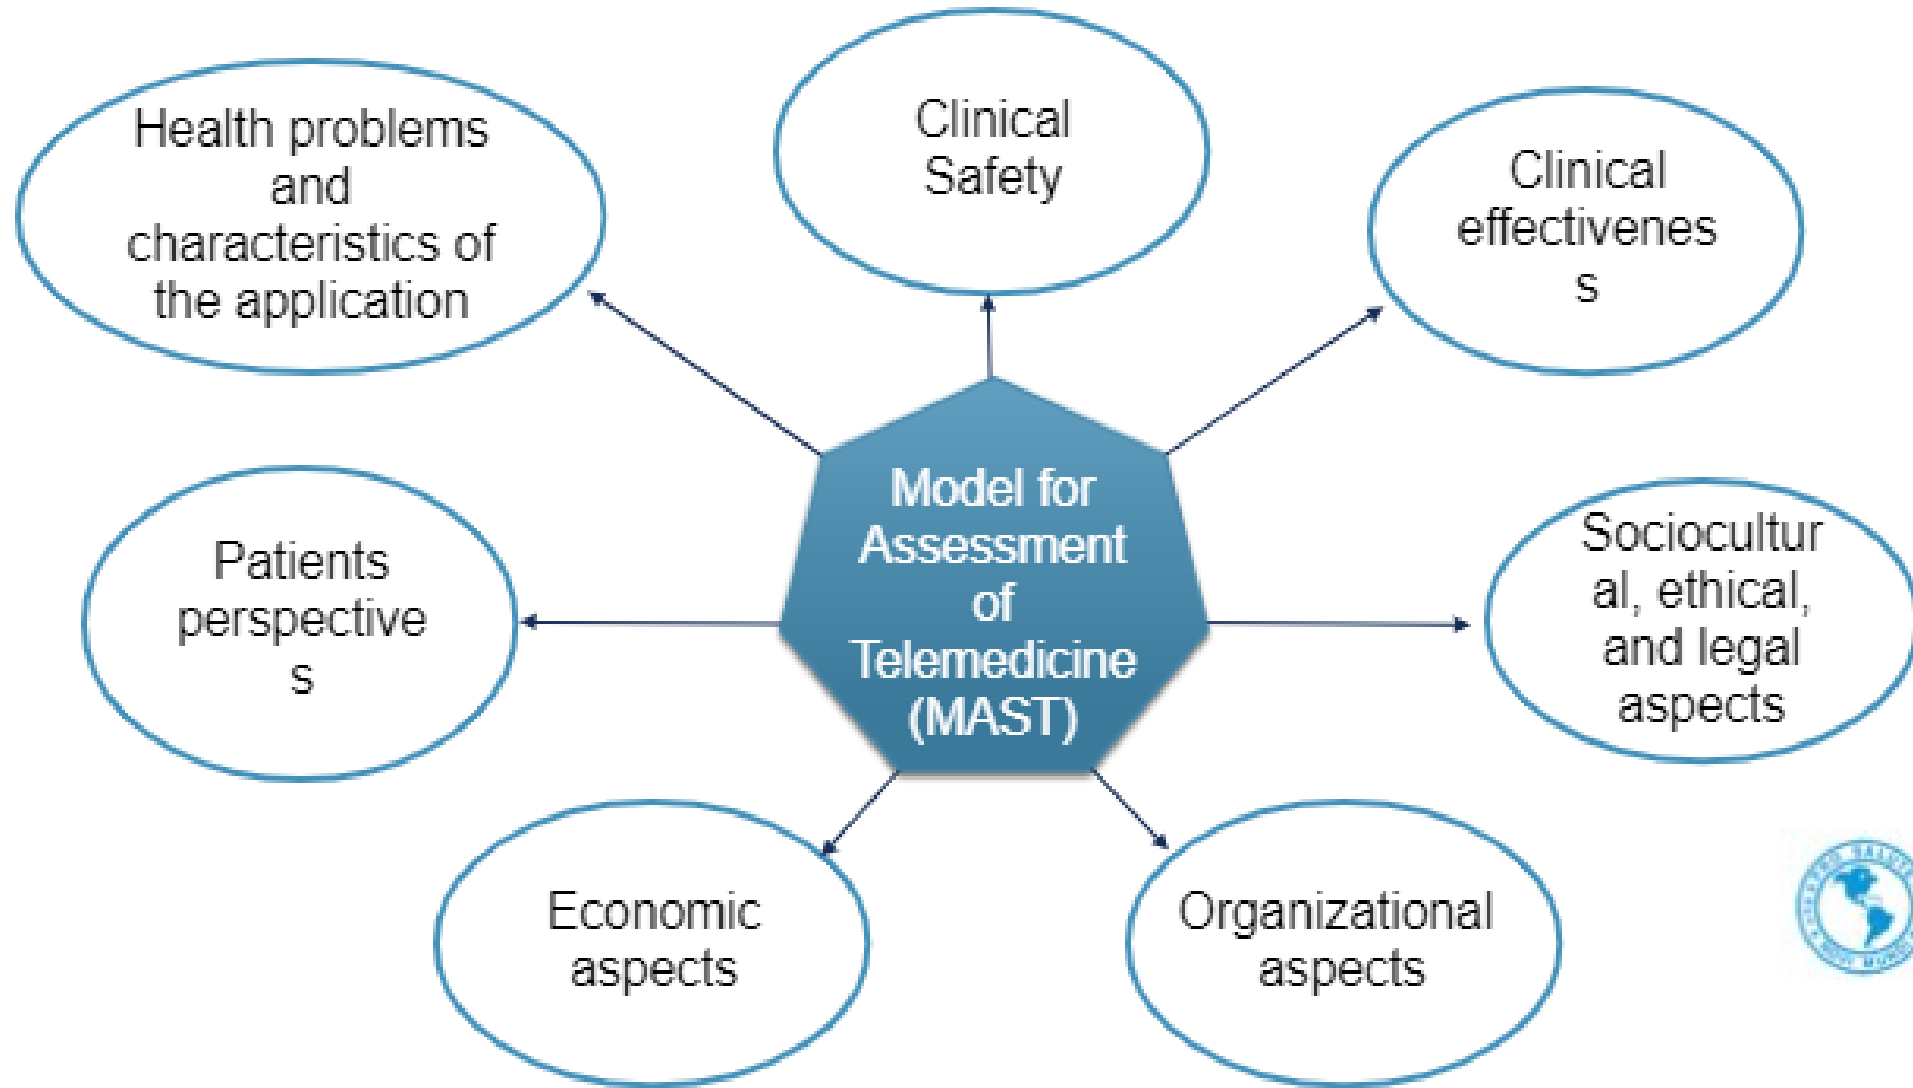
Health problems and characteristics of the application

Clinical Safety

Clinical effectivenes s

Model for Assessment of Telemedicine (MAST)

Patients perspective s

Sociocultur al, ethical, and legal aspects

Economic aspects

Organizational aspects